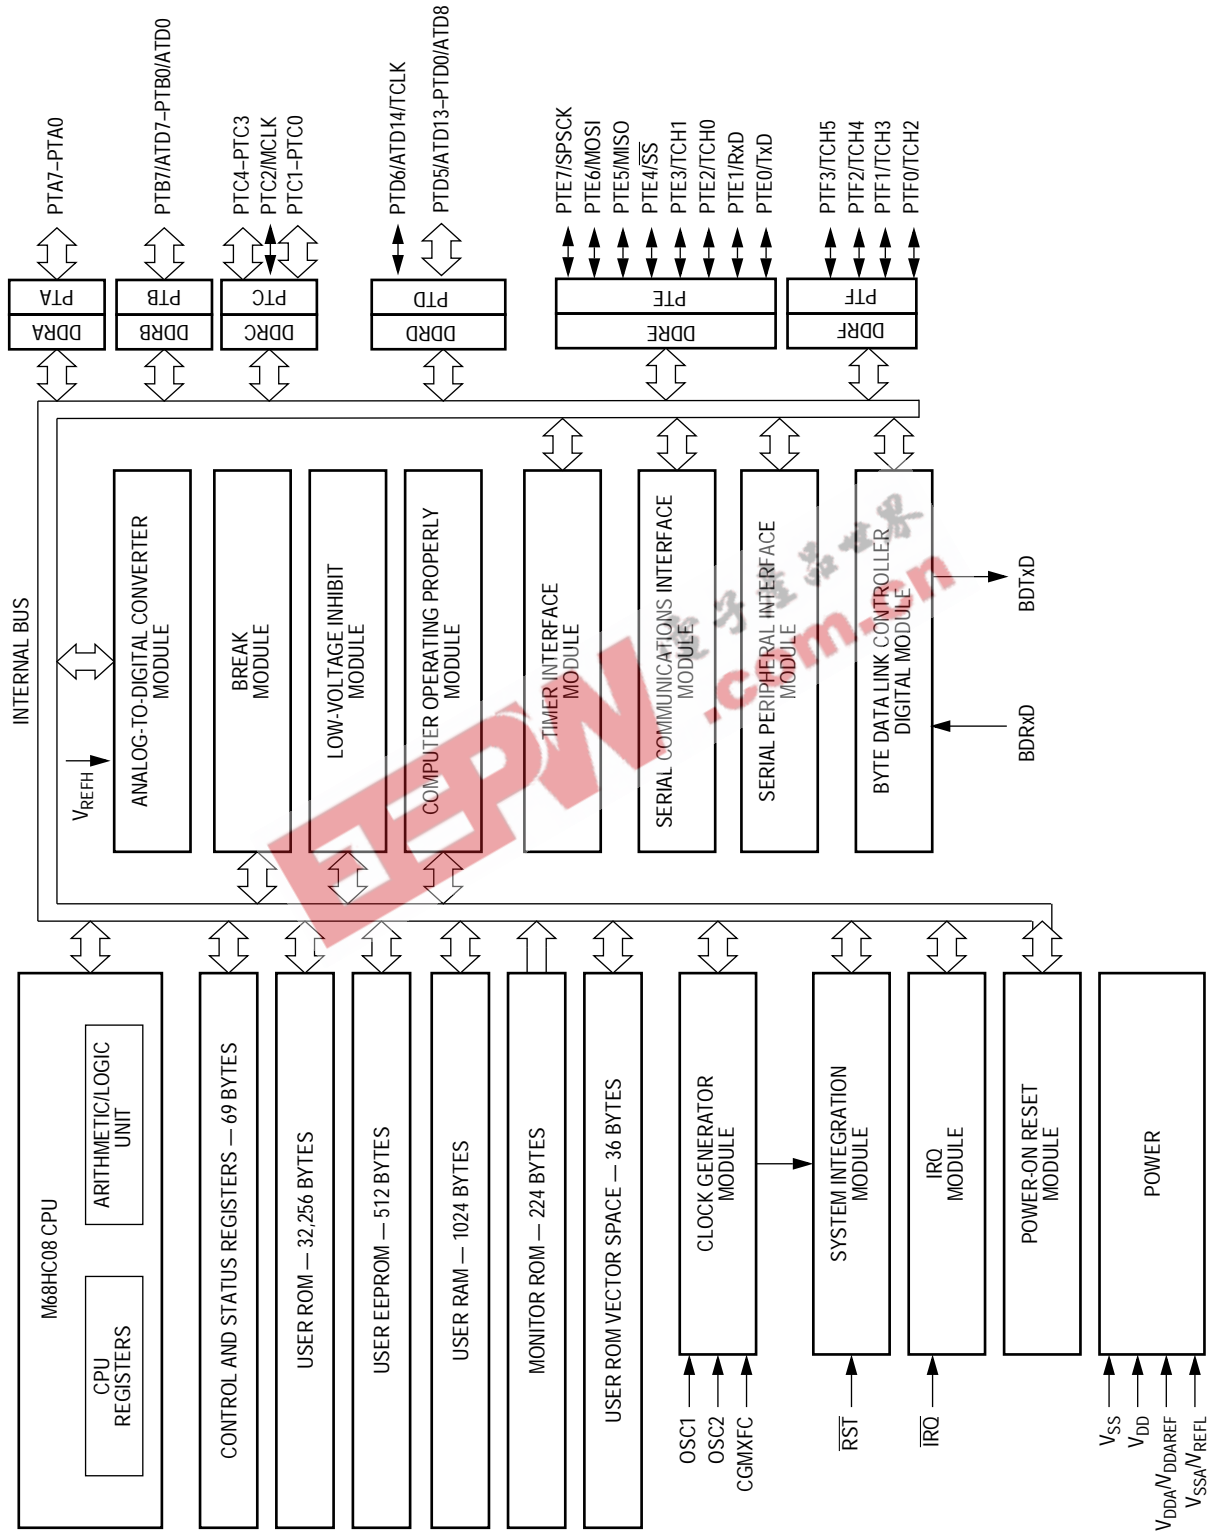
PTA7–PTA0

PTB7/ATD7–PTB0/ATD0

PTC4–PTC3
PTC2/MCLK
PTC1–PTC0

PTD6/ATD14/TCLK
PTD5/ATD13–PTD0/ATD8

PTE7/SPSCK
PTE6/MOSI
PTE5/MISO
PTE4/$\overline{SS}$
PTE3/TCH1
PTE2/TCH0
PTE1/RxD
PTE0/TxD

PTF3/TCH5
PTF2/TCH4
PTF1/TCH3
PTF0/TCH2

PTA
DDRA
PTB
DDRB
PTC
DDRC
PTD
DDRD
PTE
DDRE
PTF
DDRF

INTERNAL BUS

$V_{REFH}$

ANALOG-TO-DIGITAL CONVERTER MODULE

BREAK MODULE

LOW-VOLTAGE INHIBIT MODULE

COMPUTER OPERATING PROPERLY MODULE

TIMER INTERFACE MODULE

SERIAL COMMUNICATIONS INTERFACE MODULE

SERIAL PERIPHERAL INTERFACE MODULE

BYTE DATA LINK CONTROLLER DIGITAL MODULE

BDTxD

BDRxD

M68HC08 CPU

CPU REGISTERS

ARITHMETIC/LOGIC UNIT

CONTROL AND STATUS REGISTERS — 69 BYTES

USER ROM — 32,256 BYTES

USER EEPROM — 512 BYTES

USER RAM — 1024 BYTES

MONITOR ROM — 224 BYTES

USER ROM VECTOR SPACE – 36 BYTES

CLOCK GENERATOR MODULE

SYSTEM INTEGRATION MODULE

IRQ MODULE

POWER-ON RESET MODULE

POWER

OSC1
OSC2
CGMXFC

$\overline{RST}$

$\overline{IRQ}$

$V_{SS}$
$V_{DD}$
$V_{DDA}/V_{DDAREF}$
$V_{SSA}/V_{REFL}$

EEPW .com.cn